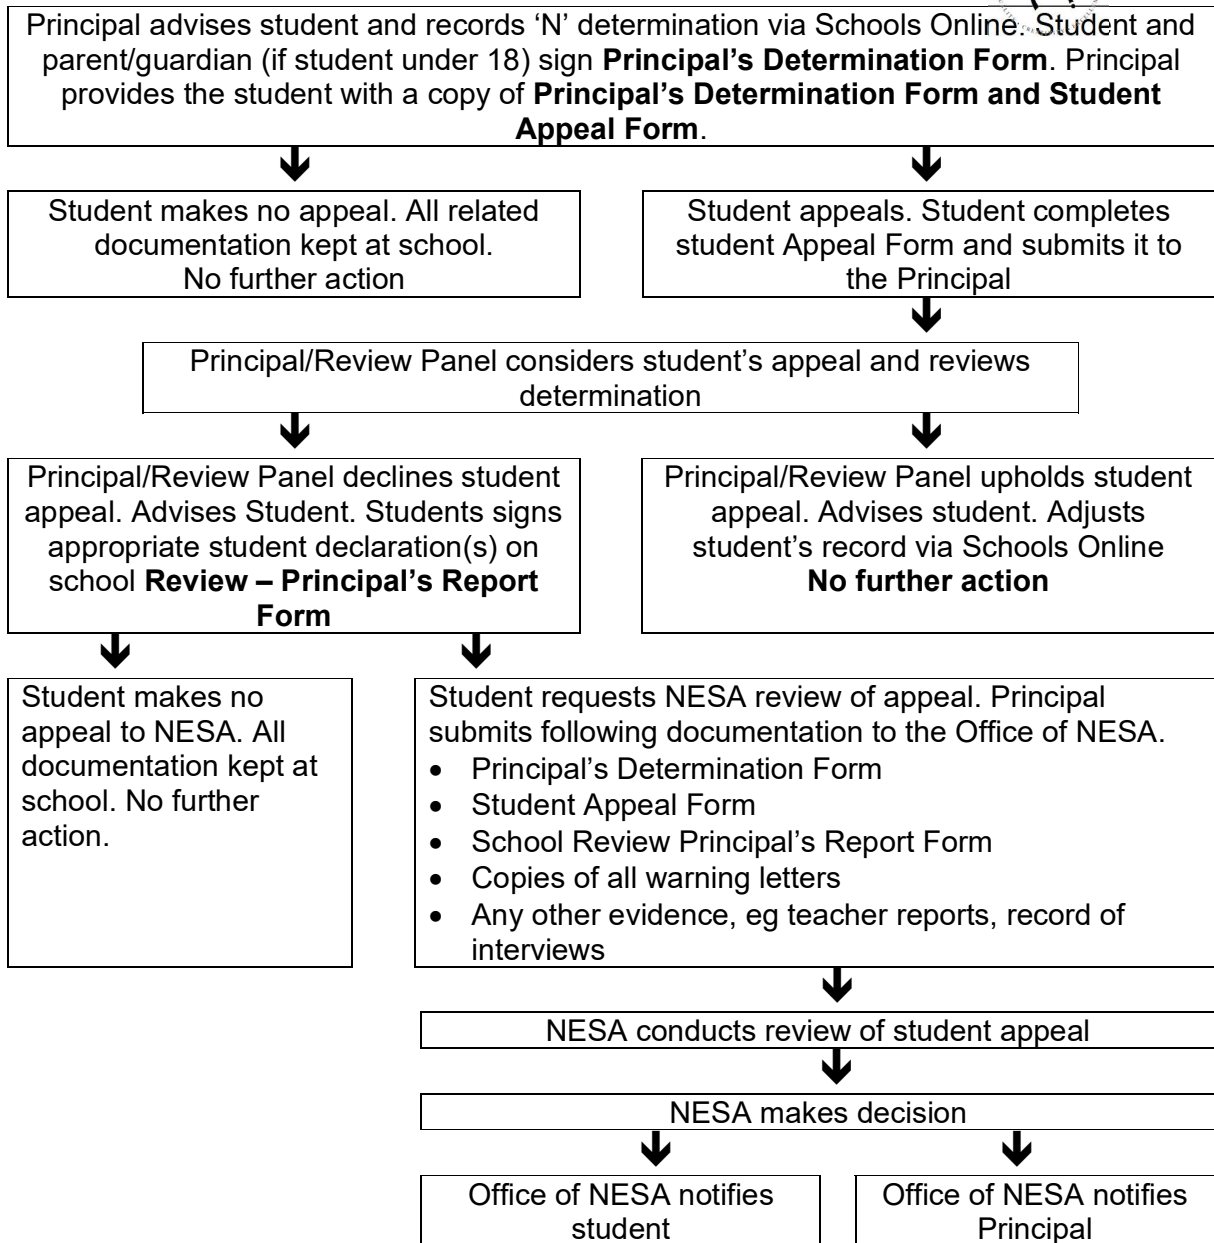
Principal advises student and records 'N' determination via Schools Online. Student and parent/guardian (if student under 18) sign **Principal's Determination Form**. Principal provides the student with a copy of **Principal's Determination Form and Student Appeal Form**.

Student makes no appeal. All related documentation kept at school. No further action

Student appeals. Student completes student Appeal Form and submits it to the Principal

Principal/Review Panel considers student's appeal and reviews determination

Principal/Review Panel declines student appeal. Advises Student. Students signs appropriate student declaration(s) on school **Review – Principal's Report Form**

Principal/Review Panel upholds student appeal. Advises student. Adjusts student's record via Schools Online
**No further action**

Student makes no appeal to NESA. All documentation kept at school. No further action.

Student requests NESA review of appeal. Principal submits following documentation to the Office of NESA.
- Principal's Determination Form
- Student Appeal Form
- School Review Principal's Report Form
- Copies of all warning letters
- Any other evidence, eg teacher reports, record of interviews

NESA conducts review of student appeal

NESA makes decision

Office of NESA notifies student

Office of NESA notifies Principal